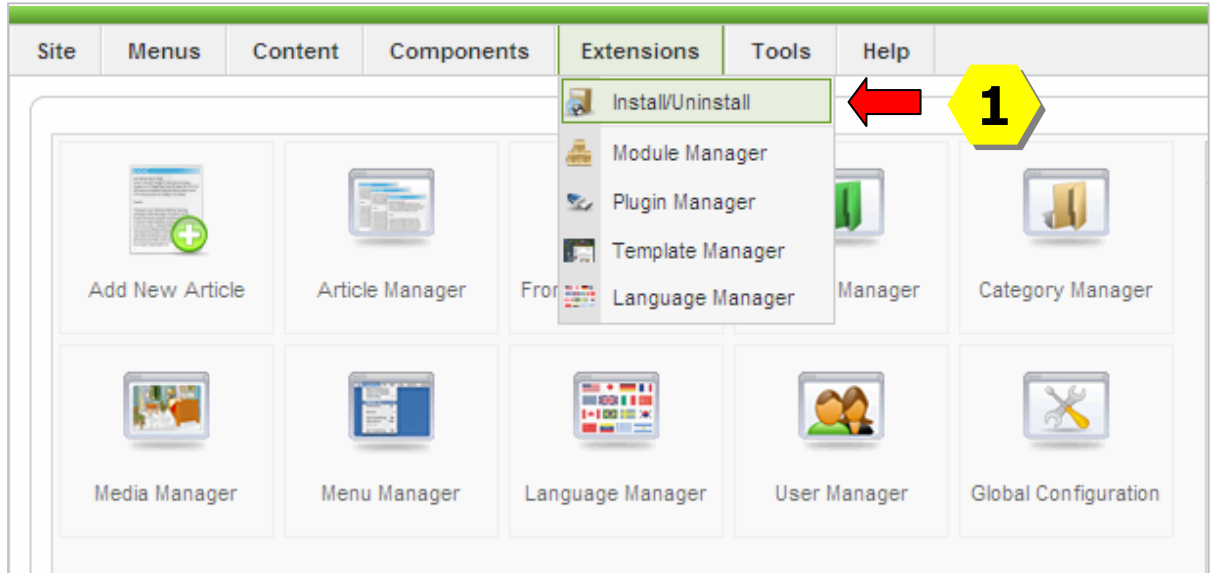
Site Menus Content Components Extensions Tools Help

Install/Uninstall

1

Module Manager

Plugin Manager

Template Manager

Language Manager

Add New Article

Article Manager

Fron

Manager

Category Manager

Media Manager

Menu Manager

Language Manager

User Manager

Global Configuration